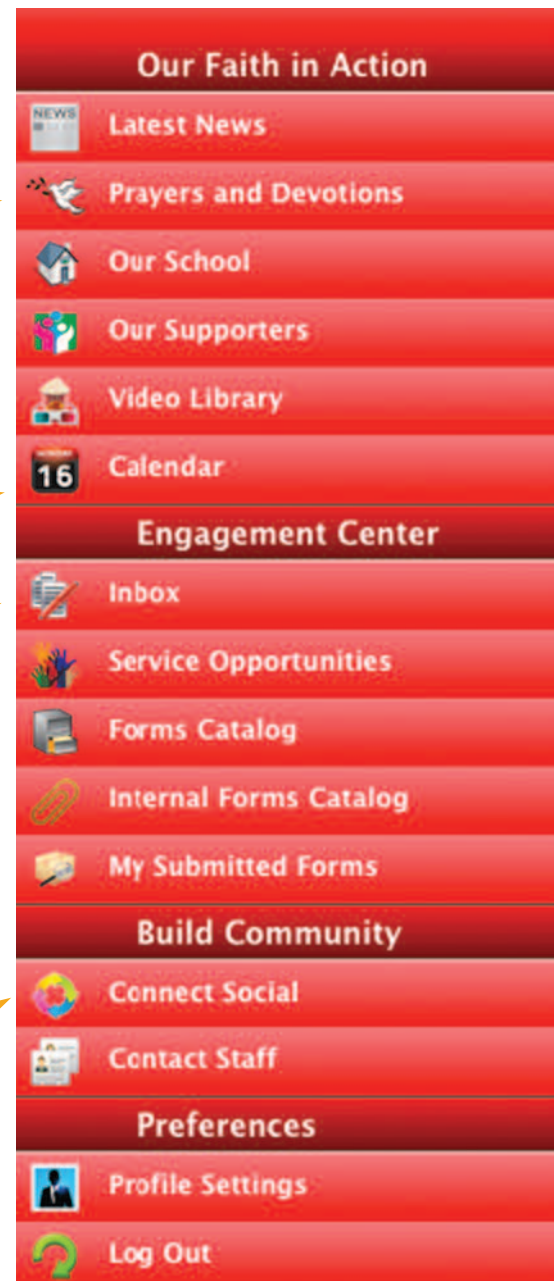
Our Faith in Action
NEWS
Latest News
Prayers and Devotions
Our School
Our Supporters
Video Library
16
Calendar
Engagement Center
Inbox
Service Opportunities
Forms Catalog
Internal Forms Catalog
My Submitted Forms
Build Community
Connect Social
Contact Staff
Preferences
Profile Settings
Log Out